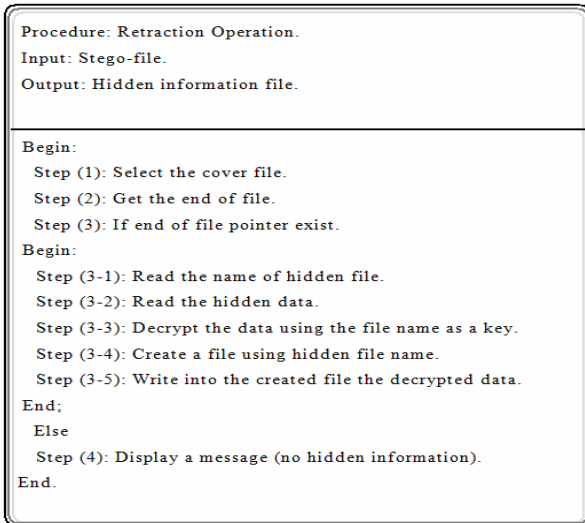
Procedure: Retraction Operation.
Input: Stego-file.
Output: Hidden information file.

Begin:
Step (1): Select the cover file.
Step (2): Get the end of file.
Step (3): If end of file pointer exist.
Begin:
Step (3-1): Read the name of hidden file.
Step (3-2): Read the hidden data.
Step (3-3): Decrypt the data using the file name as a key.
Step (3-4): Create a file using hidden file name.
Step (3-5): Write into the created file the decrypted data.
End;
Else
Step (4): Display a message (no hidden information).
End.